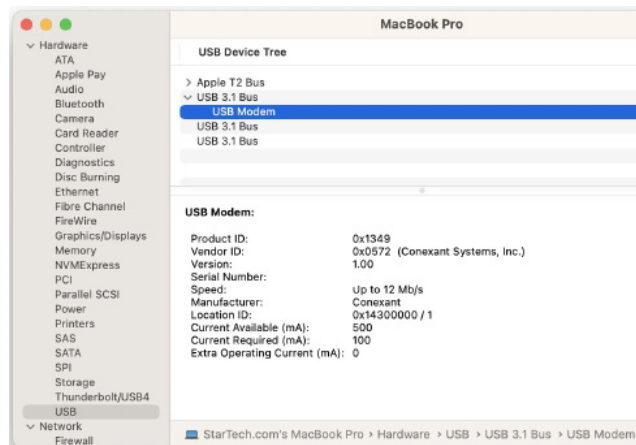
MacBook Pro

Hardware
ATA
Apple Pay
Audio
Bluetooth
Camera
Card Reader
Controller
Diagnostics
Disc Burning
Ethernet
Fibre Channel
FireWire
Graphics/Displays
Memory
NVMExpress
PCI
Parallel SCSI
Power
Printers
SAS
SATA
SPI
Storage
Thunderbolt/USB4
USB
Network
Firewall

USB Device Tree

Apple T2 Bus
USB 3.1 Bus
USB Modem
USB 3.1 Bus
USB 3.1 Bus

USB Modem:

| | |
|---|---|
| Product ID: | 0x1349 |
| Vendor ID: | 0x0572 (Conexant Systems, Inc.) |
| Version: | 1.00 |
| Serial Number: | |
| Speed: | Up to 12 Mb/s |
| Manufacturer: | Conexant |
| Location ID: | 0x14300000 / 1 |
| Current Available (mA): | 500 |
| Current Required (mA): | 100 |
| Extra Operating Current (mA): | 0 |

StarTech.com's MacBook Pro › Hardware › USB › USB 3.1 Bus › USB Modem